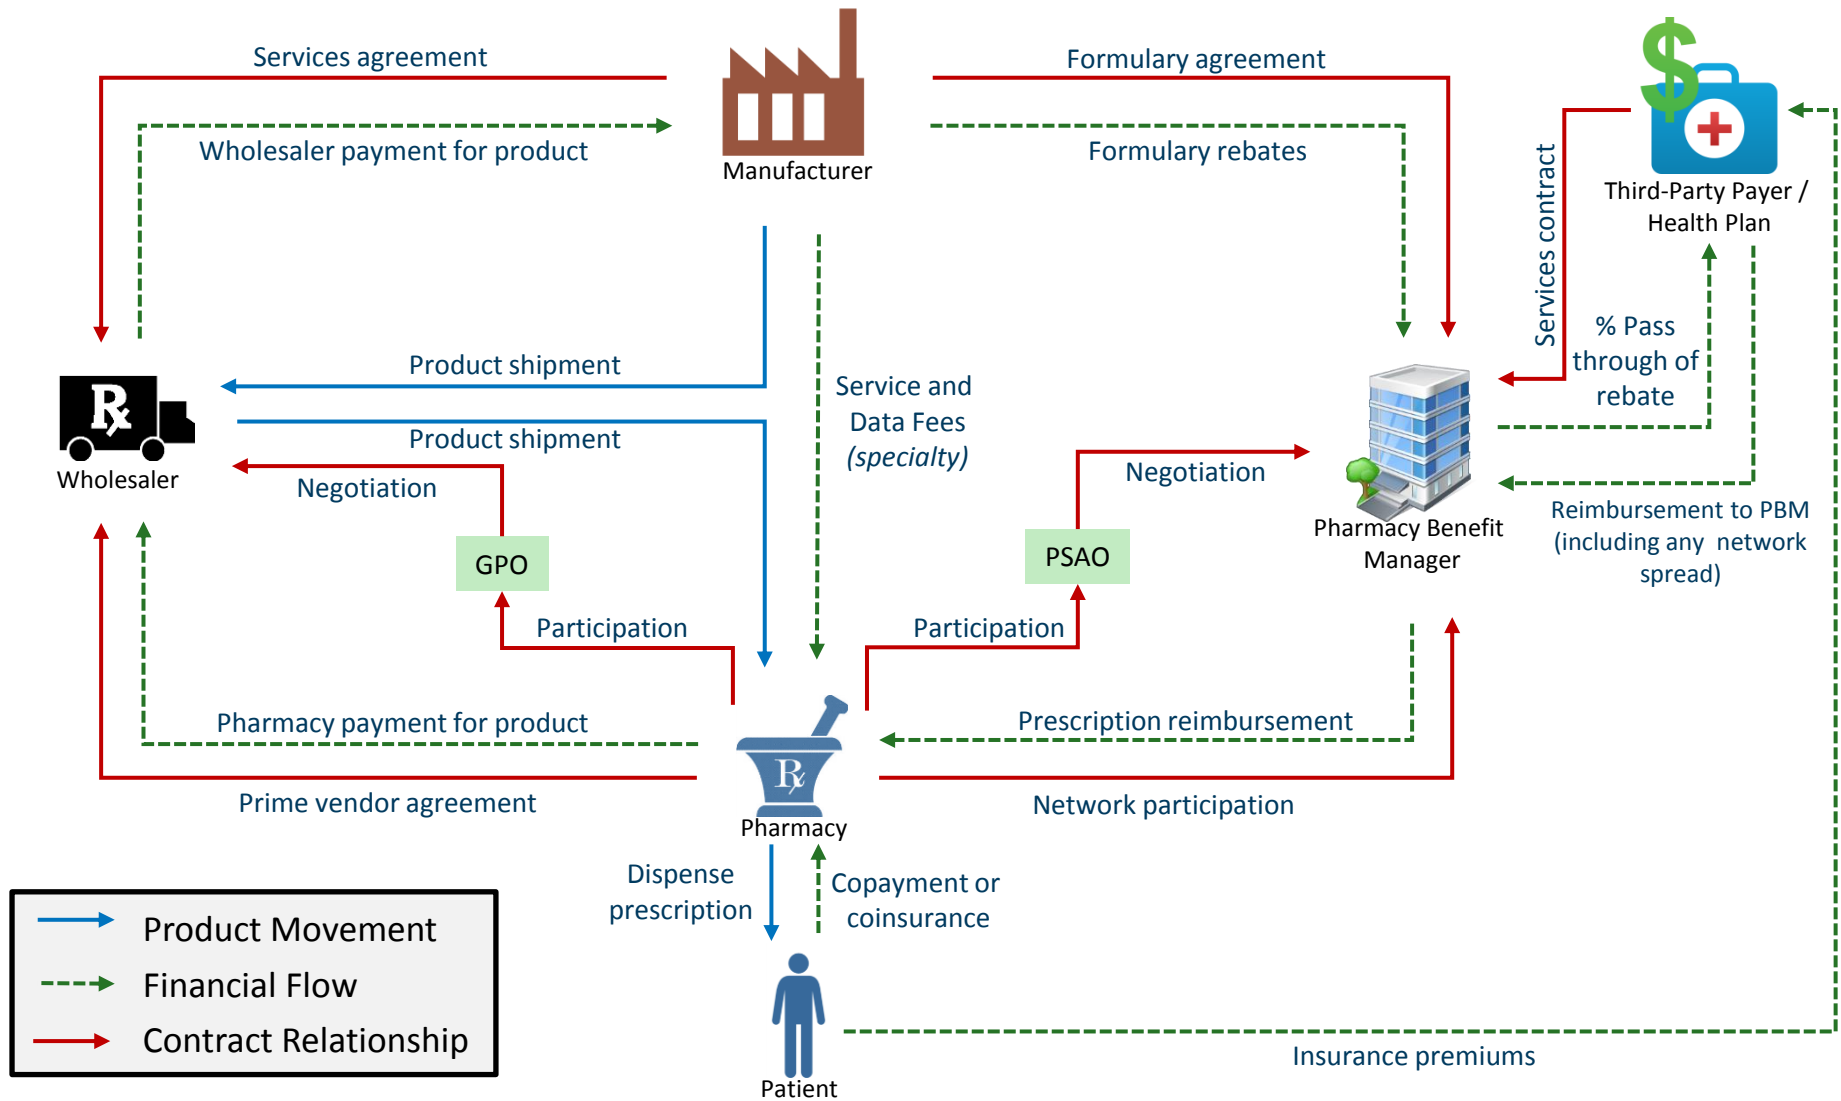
Services agreement

Wholesaler payment for product

Manufacturer

Formulary agreement

Formulary rebates

Third-Party Payer / Health Plan

Services contract

% Pass through of rebate

Product shipment

Product shipment

Wholesaler

Negotiation

GPO

Participation

Service and Data Fees (specialty)

Negotiation

PSAO

Participation

Pharmacy Benefit Manager

Reimbursement to PBM (including any network spread)

Pharmacy payment for product

Prime vendor agreement

Prescription reimbursement

Network participation

Pharmacy

Dispense prescription

Copayment or coinsurance

Patient

Insurance premiums

Product Movement

Financial Flow

Contract Relationship